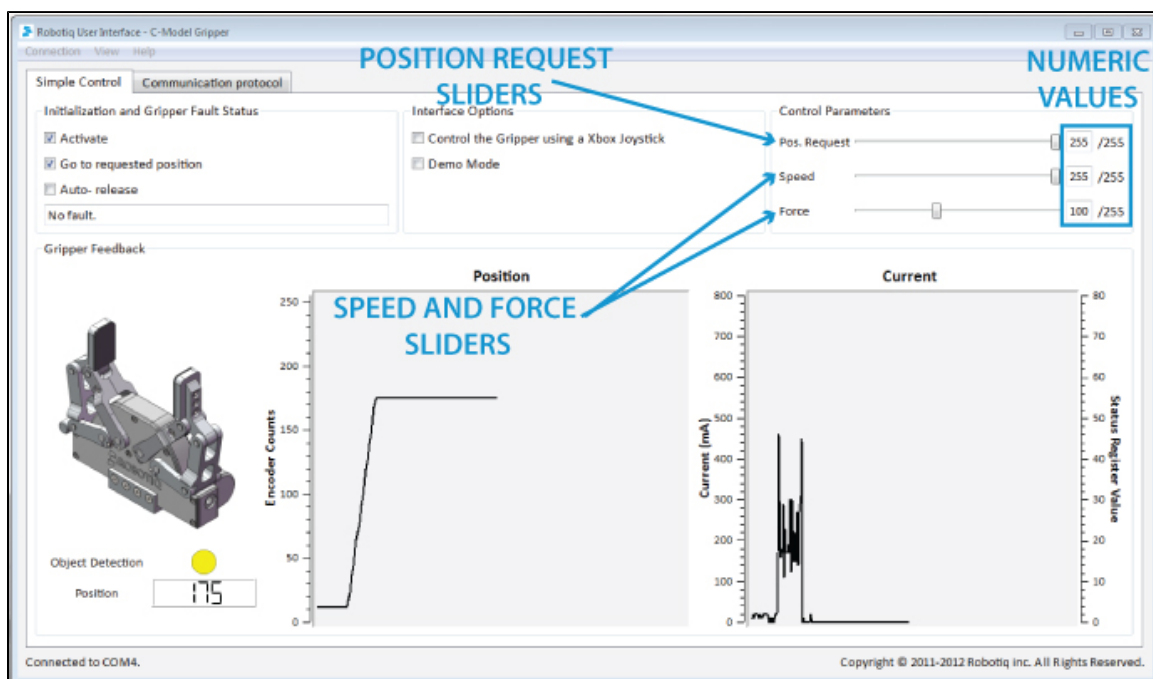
Robotiq User Interface - C-Model Gripper

Connection View Help

Simple Control | Communication protocol

POSITION REQUEST SLIDERS

NUMERIC VALUES

Initialization and Gripper Fault Status

Activate

Go to requested position

Auto- release

No fault.

Interface Options

Control the Gripper using a Xbox Joystick

Demo Mode

Control Parameters

Pos. Request 255 /255

Speed 255 /255

Force 100 /255

Gripper Feedback

Position

Current

SPEED AND FORCE SLIDERS

250
200
150
100
50
0

Encoder Counts

800
700
600
500
400
300
200
100
0

Current (mA)

80
70
60
50
40
30
20
10
0

Status Register Value

Object Detection

Position 175

Connected to COM4.

Copyright © 2011-2012 Robotiq inc. All Rights Reserved.